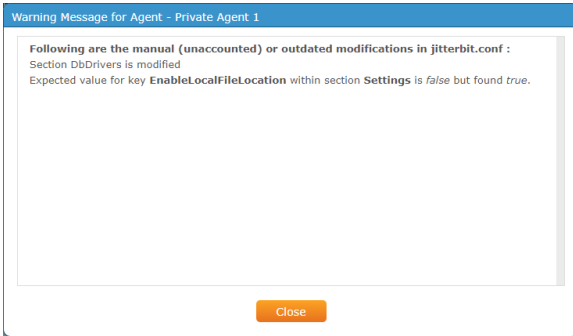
Warning Message for Agent - Private Agent 1

Following are the manual (unaccounted) or outdated modifications in jitterbit.conf :
Section DbDrivers is modified
Expected value for key EnableLocalFileLocation within section Settings is false but found true.

Close